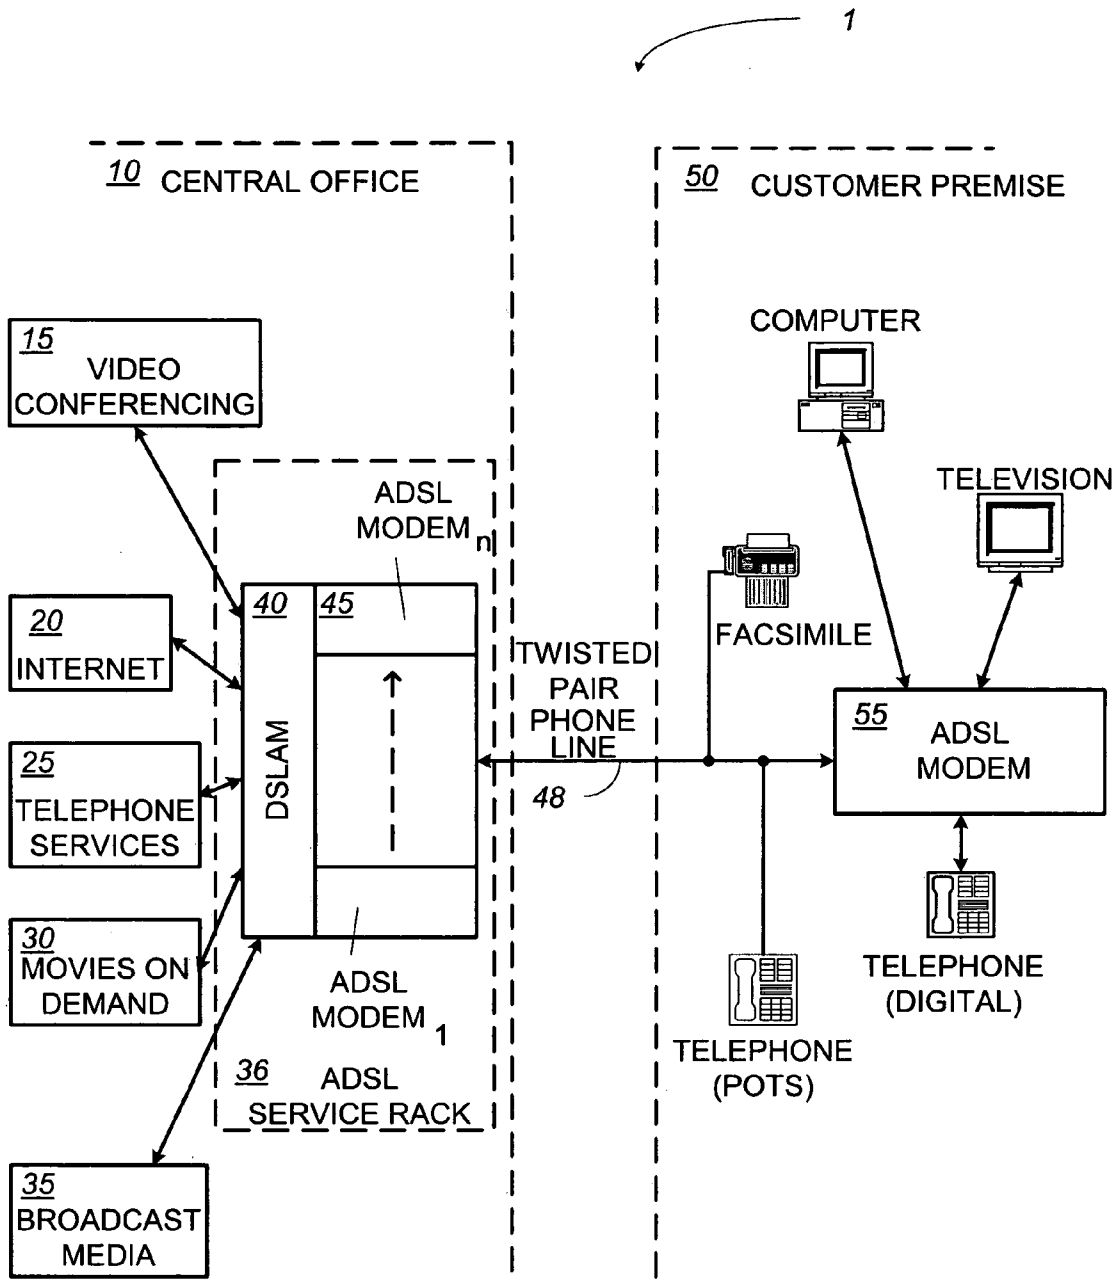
1

10 CENTRAL OFFICE

50 CUSTOMER PREMISE

15 VIDEO CONFERENCING

20 INTERNET

25 TELEPHONE SERVICES

30 MOVIES ON DEMAND

35 BROADCAST MEDIA

ADSL MODEM $_n$

40

45

DSLAM

ADSL MODEM $_1$

36 ADSL SERVICE RACK

TWISTED PAIR PHONE LINE

48

COMPUTER

TELEVISION

FACSIMILE

55 ADSL MODEM

TELEPHONE (DIGITAL)

TELEPHONE (POTS)